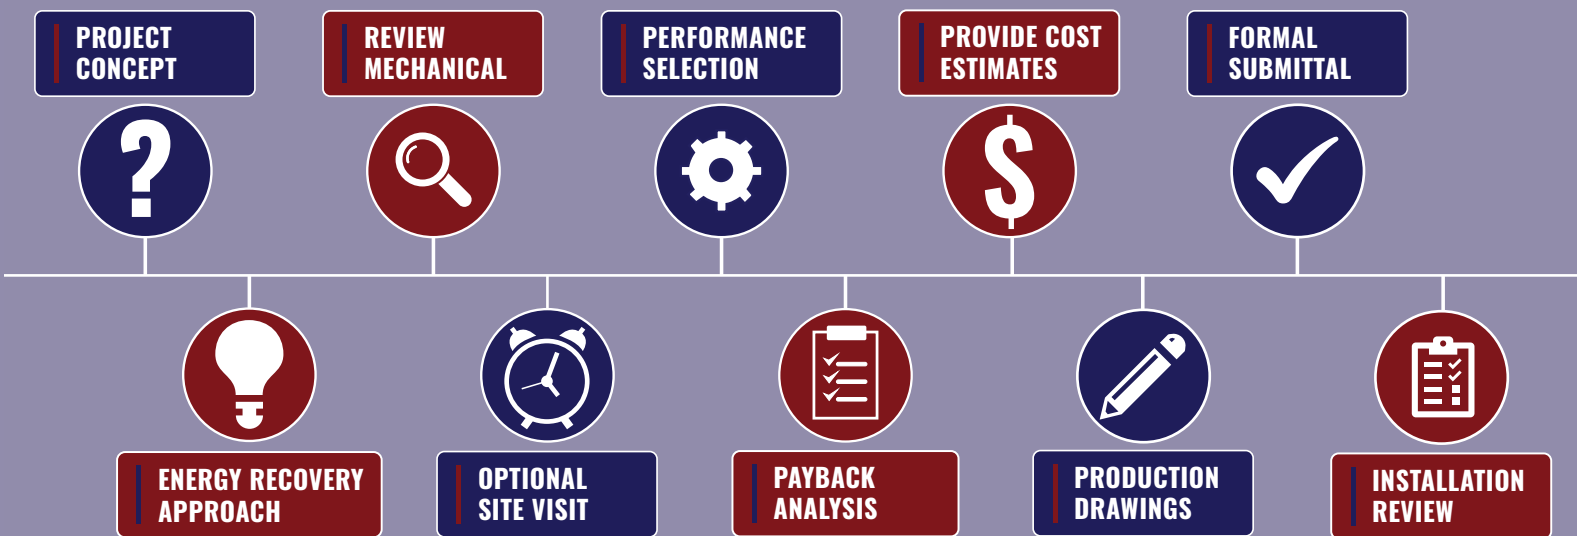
PROJECT CONCEPT

REVIEW MECHANICAL

PERFORMANCE SELECTION

PROVIDE COST ESTIMATES

FORMAL SUBMITTAL

ENERGY RECOVERY APPROACH

OPTIONAL SITE VISIT

PAYBACK ANALYSIS

PRODUCTION DRAWINGS

INSTALLATION REVIEW